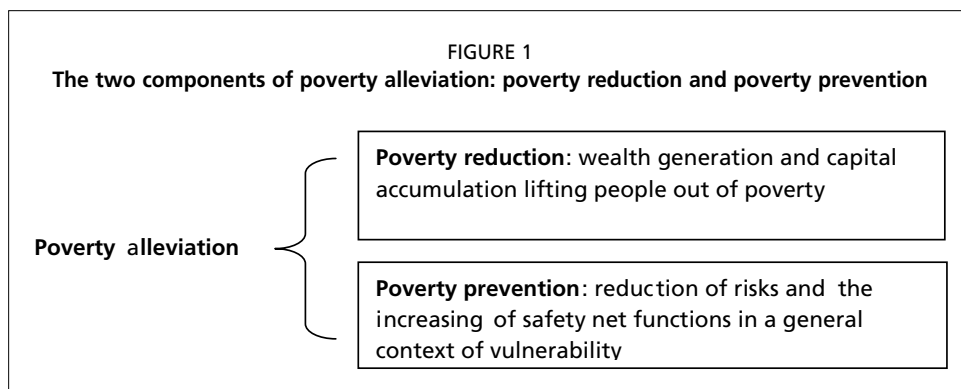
FIGURE 1
The two components of poverty alleviation: poverty reduction and poverty prevention

Poverty alleviation

Poverty reduction: wealth generation and capital accumulation lifting people out of poverty

Poverty prevention: reduction of risks and the increasing of safety net functions in a general context of vulnerability